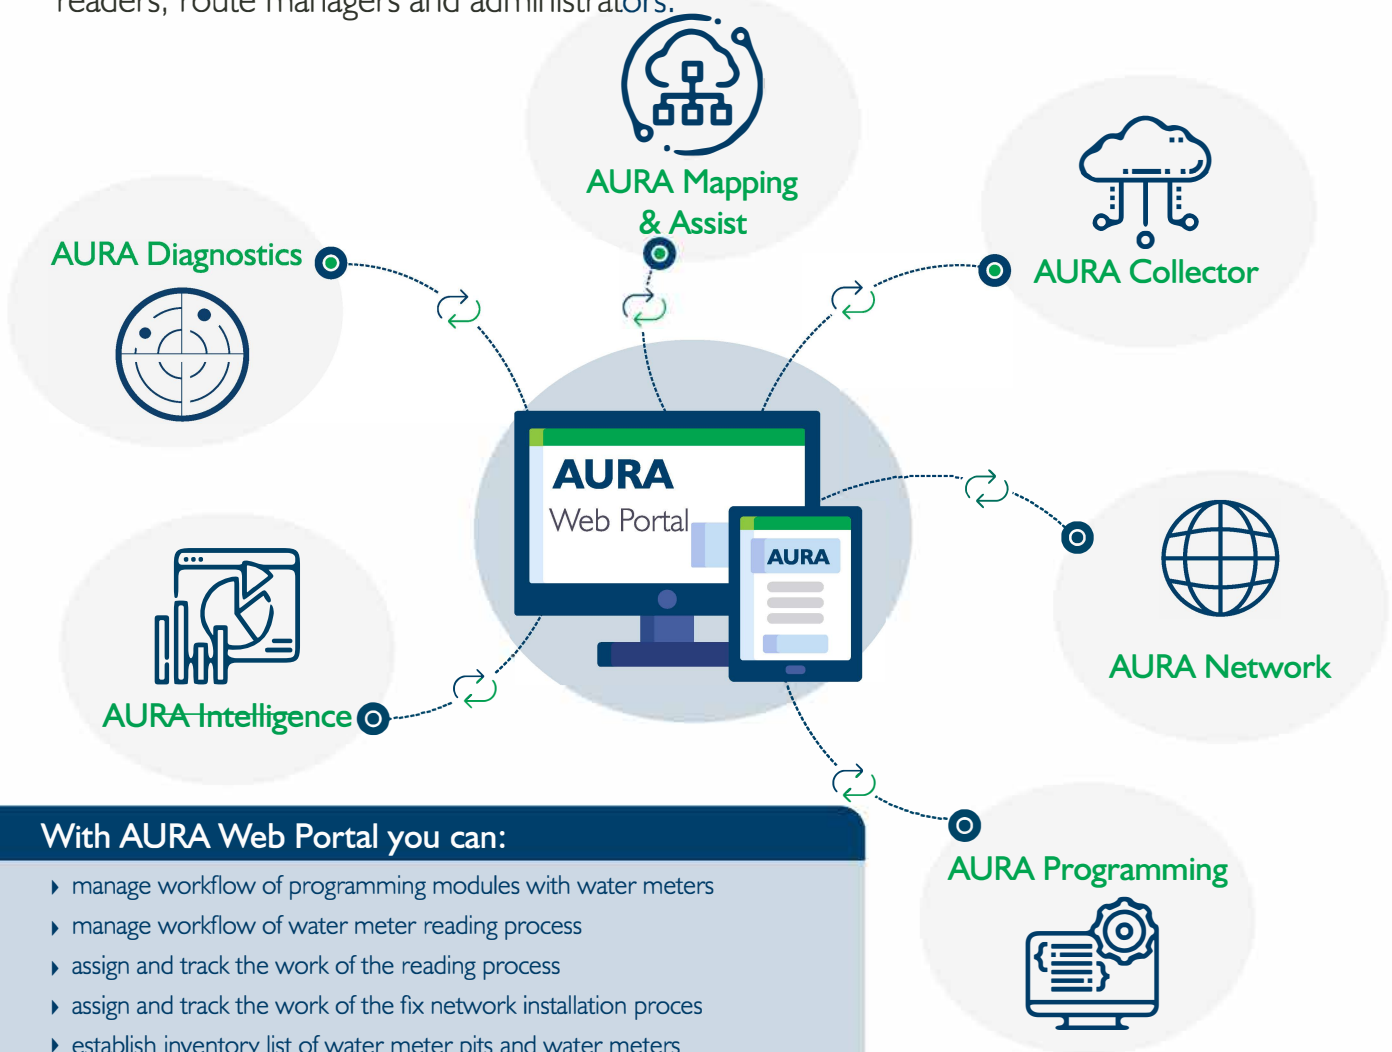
readers, route managers and administrators.

AURA Mapping & Assist

AURA Diagnostics

AURA Collector

AURA
Web Portal

AURA

AURA Network

AURA Intelligence

With AURA Web Portal you can:

- manage workflow of programming modules with water meters
- manage workflow of water meter reading process
- assign and track the work of the reading process
- assign and track the work of the fix network installation proces
- establish inventory list of water meter pits and water meters

AURA Programming